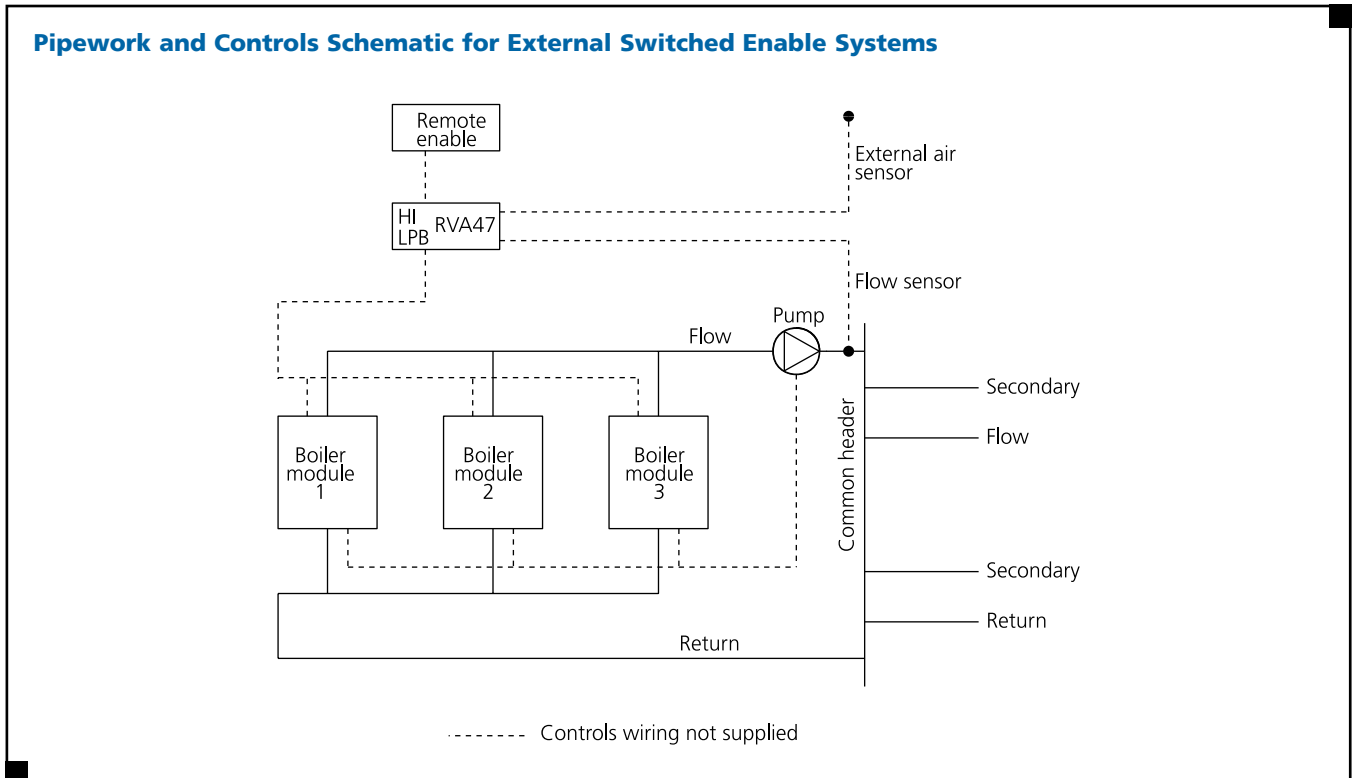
Pipework and Controls Schematic for External Switched Enable Systems

Remote enable

External air sensor

HI
LPB
RVA47

Flow sensor

Pump

Flow

Boiler module 1

Boiler module 2

Boiler module 3

Common header

Secondary
Flow

Secondary
Return

Return

Controls wiring not supplied